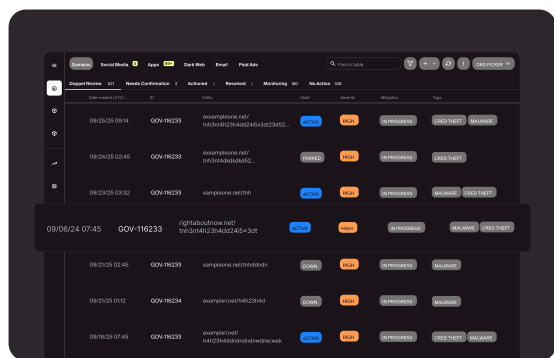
Domains Social Media 3 Apps NEW Dark Web Email Paid Ads

Find in table

+

ORG PICKER

Doppel Review 831 Needs Confirmation 3 Actioned 1 Resolved 1 Monitoring 160 No Action 326

| Date created (UTC) | ID | Entity | State | Severity | Mitigation | Tags |
|---|---|---|---|---|---|---|
| 09/25/25 09:14 | GOV-116233 | exxamplesone.net/tnh3nt4h23h4dd24i5x3dt23d52... | ACTIVE | HIGH | IN PROGRESS | CRED THEFT MALWARE |
| 09/24/25 02:45 | GOV-116233 | exxamplesone.net/tnh3nt4dkdkdkd52... | PARKED | HIGH | IN PROGRESS | CRED THEFT |
| 09/23/25 03:32 | GOV-116233 | xamplesone.net/tnh | ACTIVE | HIGH | IN PROGRESS | MALWARE CRED THEFT |
| 09/06/24 07:45 | GOV-116233 | rightaboutnow.net/tnh3nt4h23h4dd24i5x3dt | ACTIVE | HIGH | IN PROGRESS | MALWARE CRED THEFT |
| 09/21/25 02:45 | GOV-116233 | xamplesone.net/tnhddndn | DOWN | HIGH | IN PROGRESS | MALWARE |
| 09/21/25 01:12 | GOV-116234 | example1.net/h4h23h4d | DOWN | HIGH | IN PROGRESS | CRED THEFT |
| 09/18/25 07:45 | GOV-116233 | example1.net/h4h23h4ddndndndnwdnwdwk | ACTIVE | HIGH | IN PROGRESS | CRED THEFT |